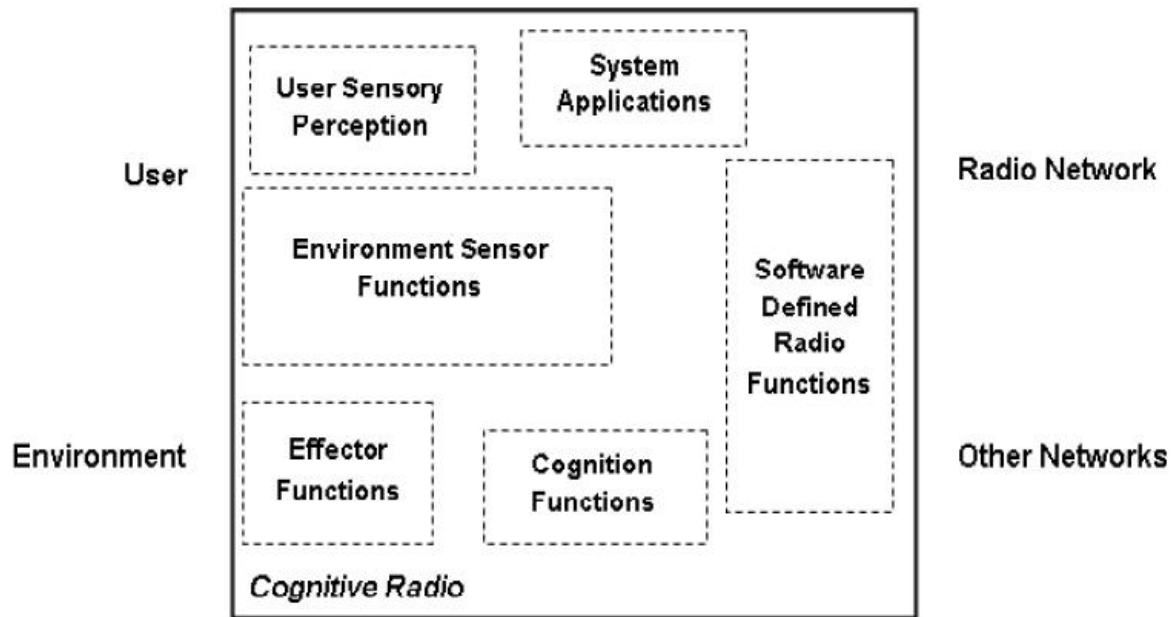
User

Environment

User Sensory Perception

System Applications

Environment Sensor Functions

Software Defined Radio Functions

Effector Functions

Cognition Functions

Cognitive Radio

Radio Network

Other Networks